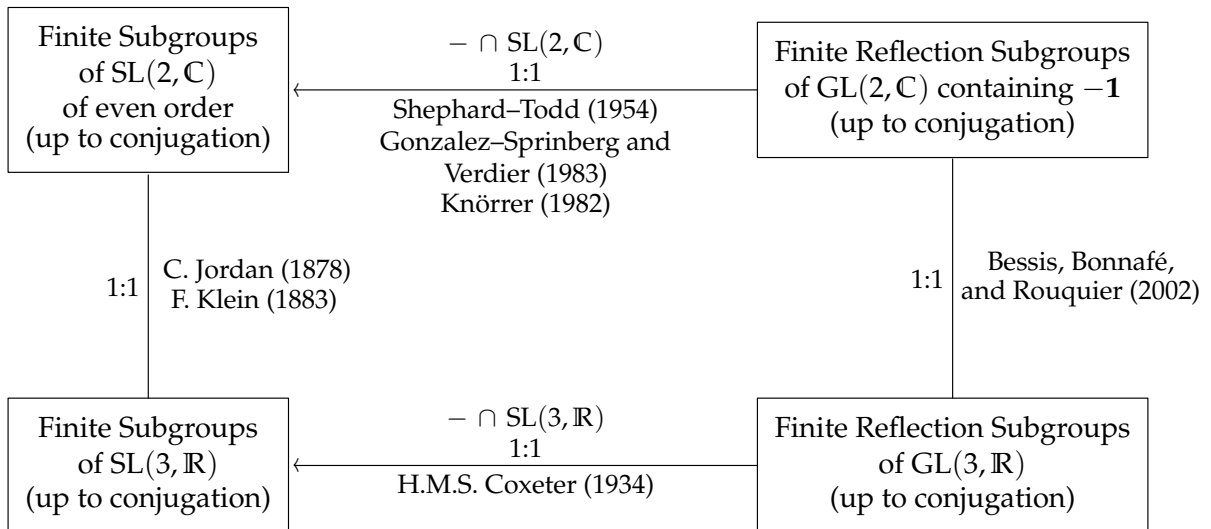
Finite Subgroups of $\mathrm{SL}(2,\mathbb{C})$ of even order (up to conjugation)

$- \cap \mathrm{SL}(2,\mathbb{C})$
1:1
Shephard–Todd (1954)
Gonzalez–Sprinberg and Verdier (1983)
Knörrer (1982)

Finite Reflection Subgroups of $\mathrm{GL}(2,\mathbb{C})$ containing $-\mathbf{1}$ (up to conjugation)

1:1
C. Jordan (1878)
F. Klein (1883)

1:1
Bessis, Bonnafé, and Rouquier (2002)

Finite Subgroups of $\mathrm{SL}(3,\mathbb{R})$ (up to conjugation)

$- \cap \mathrm{SL}(3,\mathbb{R})$
1:1
H.M.S. Coxeter (1934)

Finite Reflection Subgroups of $\mathrm{GL}(3,\mathbb{R})$ (up to conjugation)